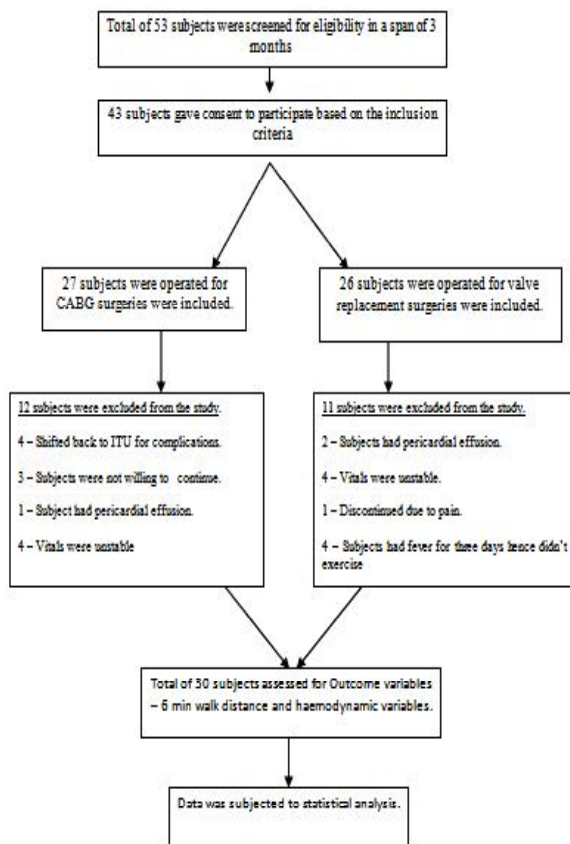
Total of 53 subjects were screened for eligibility in a span of 3 months

43 subjects gave consent to participate based on the inclusion criteria

27 subjects were operated for CABG surgeries were included.

26 subjects were operated for valve replacement surgeries were included.

12 subjects were excluded from the study.

4 – Shifted back to ITU for complications.

3 – Subjects were not willing to continue.

1 – Subject had pericardial effusion.

4 – Vitals were unstable

11 subjects were excluded from the study.

2 – Subjects had pericardial effusion.

4 – Vitals were unstable.

1 – Discontinued due to pain.

4 – Subjects had fever for three days hence didn't exercise

Total of 30 subjects assessed for Outcome variables – 6 min walk distance and haemodynamic variables.

Data was subjected to statistical analysis.